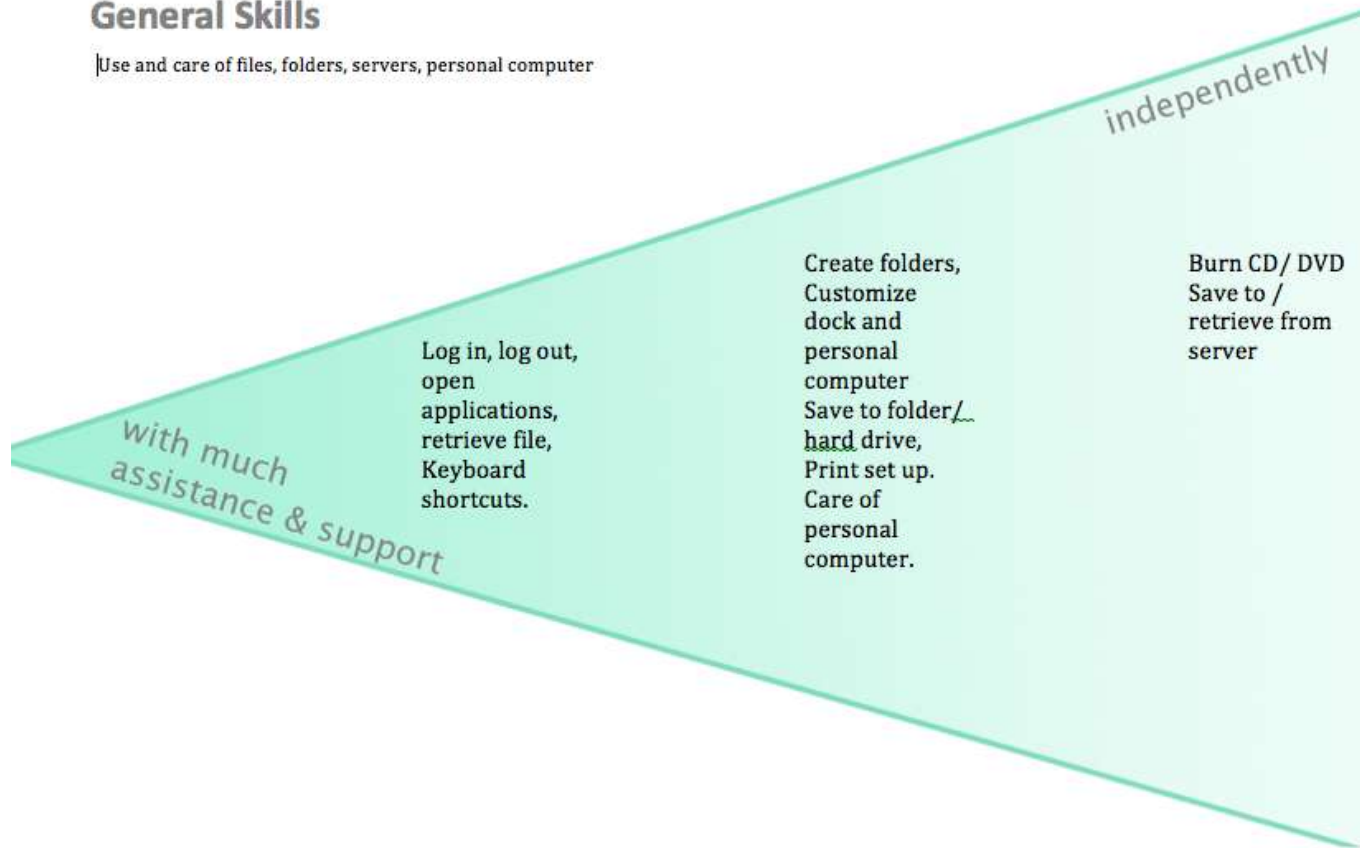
General Skills

Use and care of files, folders, servers, personal computer

independently

with much assistance & support

Log in, log out, open applications, retrieve file, Keyboard shortcuts.

Create folders, Customize dock and personal computer Save to folder/ hard drive, Print set up. Care of personal computer.

Burn CD/ DVD Save to / retrieve from server